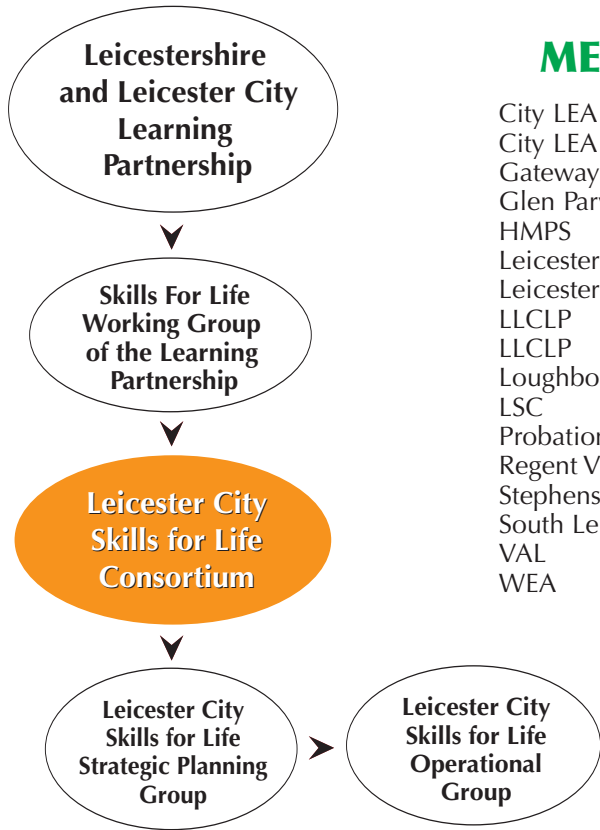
Leicestershire and Leicester City Learning Partnership

Skills For Life Working Group of the Learning Partnership

Leicester City Skills for Life Consortium

Leicester City Skills for Life Strategic Planning Group

Leicester City Skills for Life Operational Group

ME

City LEA
City LEA
Gateway
Glen Parv
HMPS
Leicester
Leicester
LLCLP
LLCLP
Loughbo
LSC
Probation
Regent V
Stephens
South Le
VAL
WEA